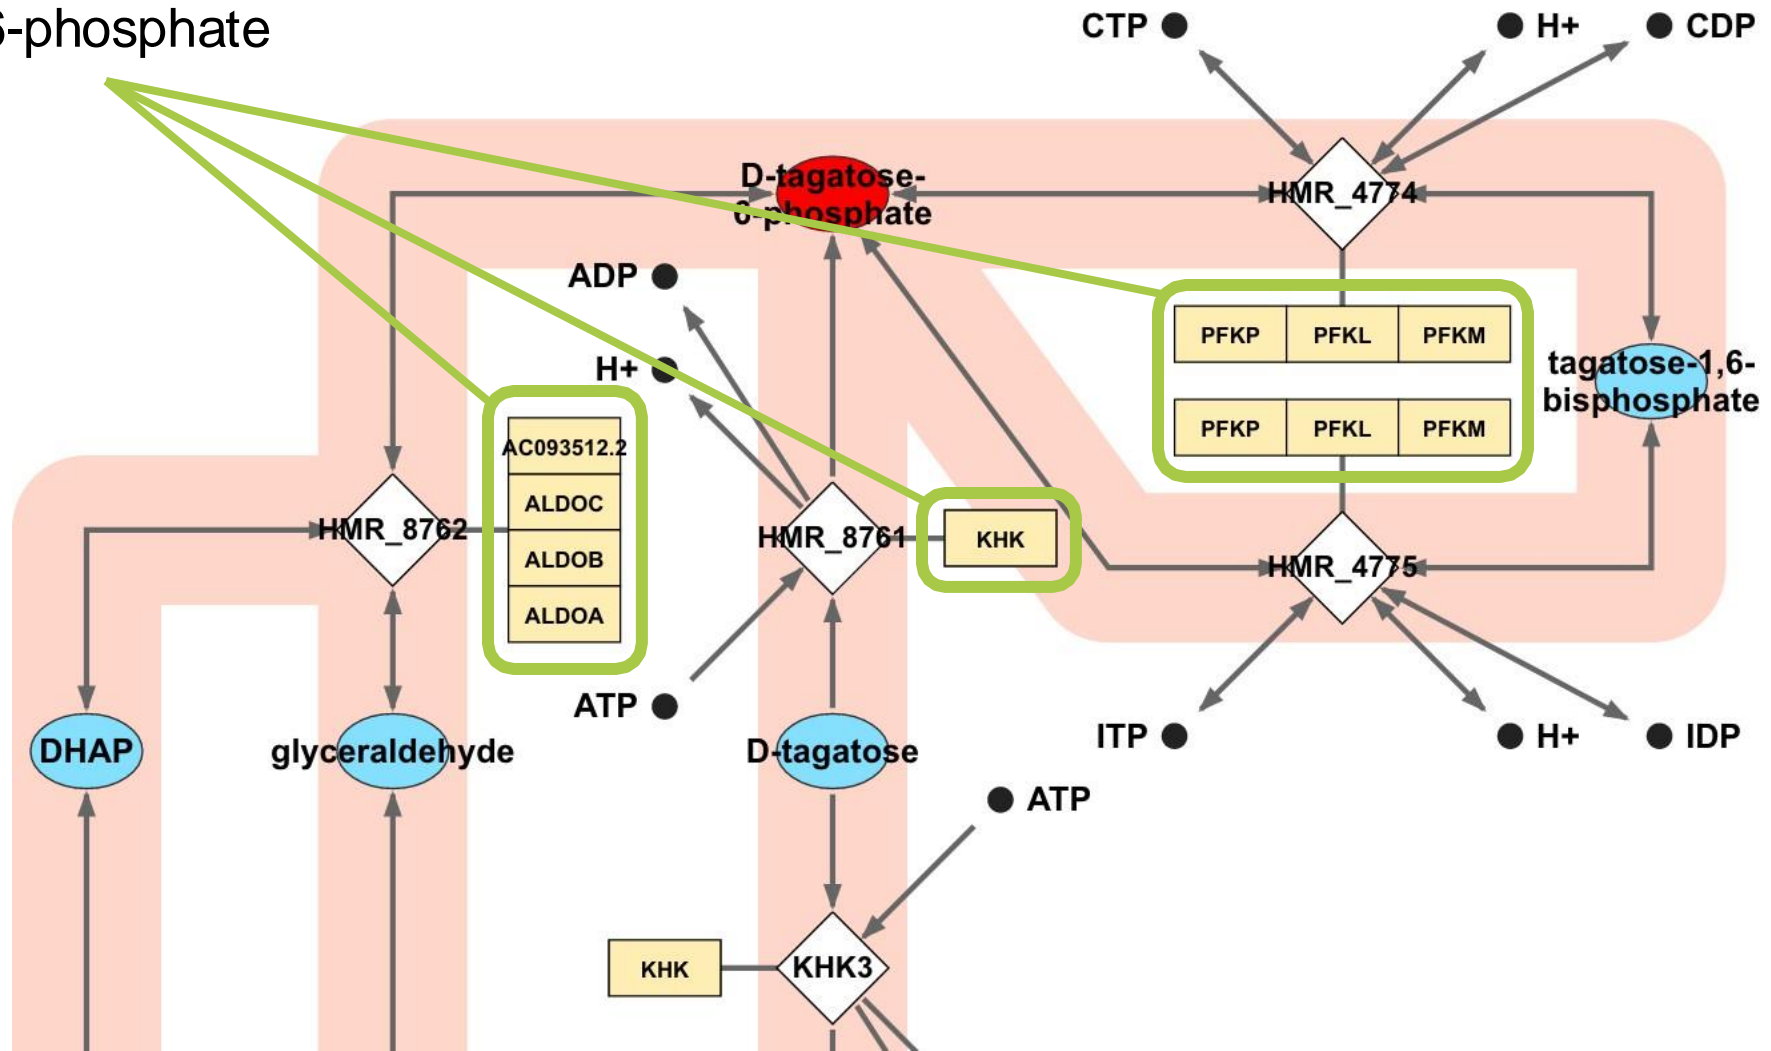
-phosphate

CTP
H+
CDP
D-tagatose-6-phosphate
HMR_4774
ADP
H+
PFKP
PFKL
PFKM
PFKP
PFKL
PFKM
tagatose-1,6-bisphosphate
AC093512.2
ALDOC
ALDOB
ALDOA
HMR_8762
HMR_8761
KHK
HMR_4775
ATP
DHAP
glyceraldehyde
D-tagatose
ITP
H+
IDP
ATP
KHK
KHK3